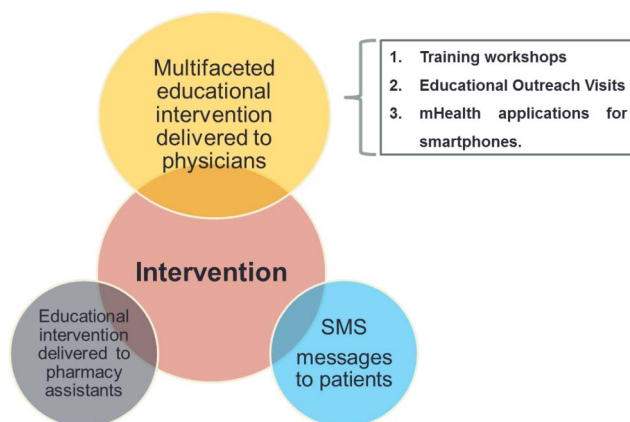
Multifaceted educational intervention delivered to physicians

1. Training workshops
2. Educational Outreach Visits
3. mHealth applications for smartphones.

Intervention

Educational intervention delivered to pharmacy assistants

SMS messages to patients